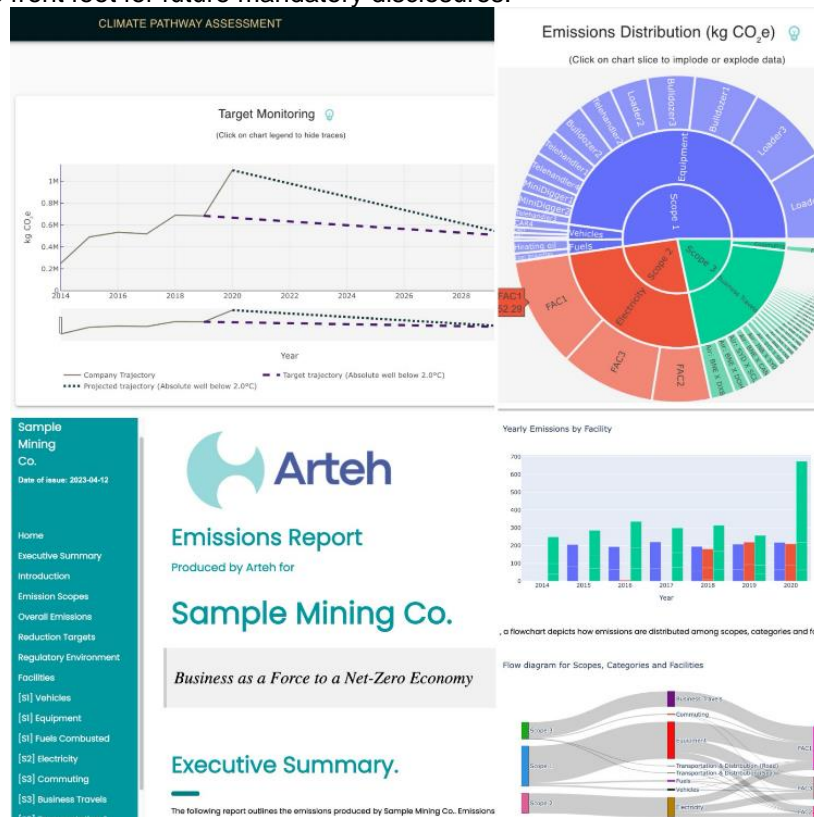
front foot for future mandatory disclosures.

CLIMATE PATHWAY ASSESSMENT

Target Monitoring

(Click on chart legend to hide traces)

1M
0.8M
0.6M
0.4M
0.2M
kg $CO_2e$
2014 2016 2018 2020 2022 2024 2026 2028

Year

Company Trajectory
Target trajectory (Absolute well below 2.0°C)
Projected trajectory (Absolute well below 2.0°C)

Emissions Distribution (kg $CO_2e$)

(Click on chart slice to implode or explode data)

Bulldozer3 Bulldozer1 Loader2 Telehandler3 Bulldozer2 Telehandler1 Telehandler4 MiniDigger1 MiniDigger2 Loader3 Load Equipment Scope 1 Vehicles Fuels Heating oil Scope 2 Electricity Scope 3 Business Travel FAC1 FAC1 FAC3 FAC2 FAC1 52.29

Sample Mining Co.

Date of issue: 2023-04-12

Home
Executive Summary
Introduction
Emission Scopes
Overall Emissions
Reduction Targets
Regulatory Environment
Facilities
[S1] Vehicles
[S1] Equipment
[S1] Fuels Combusted
[S2] Electricity
[S3] Commuting
[S3] Business Travels

Arteh

Emissions Report

Produced by Arteh for

Sample Mining Co.

Business as a Force to a Net-Zero Economy

Executive Summary.

The following report outlines the emissions produced by Sample Mining Co. Emissions

Yearly Emissions by Facility

700
600
500
400
300
200
100
0
2014 2015 2016 2017 2018 2019 2020
Year

, a flowchart depicts how emissions are distributed among scopes, categories and f

Flow diagram for Scopes, Categories and Facilities

Scope 3
Scope 1
Scope 2
Business Travels
Commuting
Equipment
Transportation & Distribution (Road)
Transportation & Distribution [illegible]
Fuels
Vehicles
Electricity
FAC1
FAC3